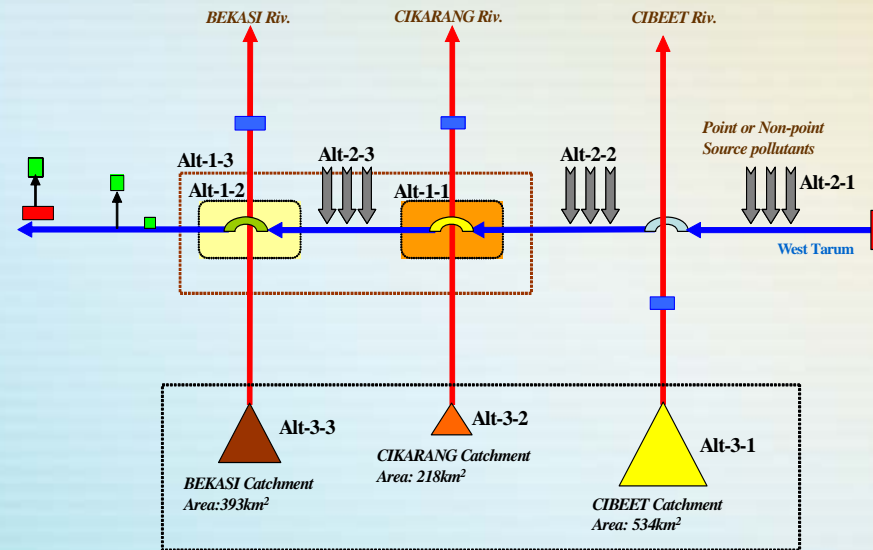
BEKASI Riv.

CIKARANG Riv.

CIBEET Riv.

Point or Non-point Source pollutants

Alt-1-3

Alt-1-2

Alt-2-3

Alt-1-1

Alt-2-2

Alt-2-1

West Tarum

Alt-3-3

Alt-3-2

Alt-3-1

BEKASI Catchment
Area:393km$^2$

CIKARANG Catchment
Area: 218km$^2$

CIBEET Catchment
Area: 534km$^2$